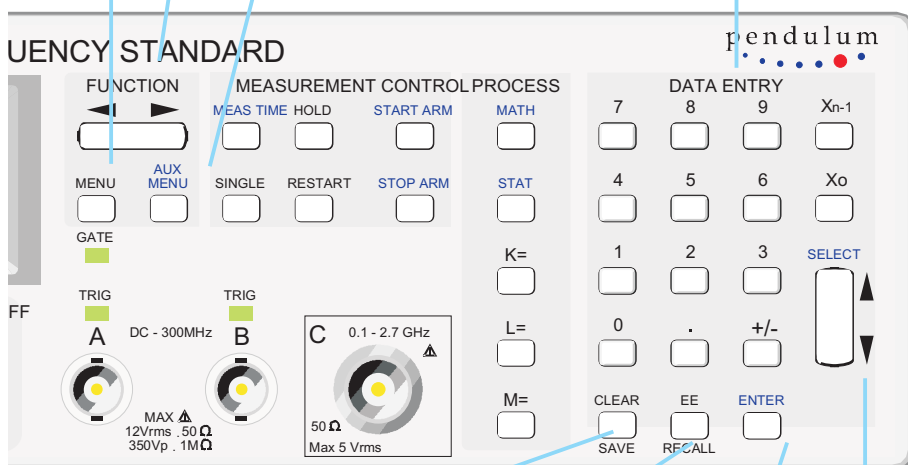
UENCY STANDARD

pendulum

FUNCTION

MENU
AUX MENU

GATE

MEASUREMENT CONTROL

MEAS TIME
HOLD
START ARM

SINGLE
RESTART
STOP ARM

PROCESS

MATH

STAT

K=

L=

M=

DATA ENTRY

7
8
9
$X_{n-1}$

4
5
6
Xo

1
2
3
SELECT

0
.
+/-

CLEAR
SAVE
EE
RECALL
ENTER

FF

TRIG
A
TRIG
B
DC - 300MHz

MAX
12Vrms . 50 Ω
350Vp . 1M Ω

C
0.1 - 2.7 GHz
50 Ω
Max 5 Vrms